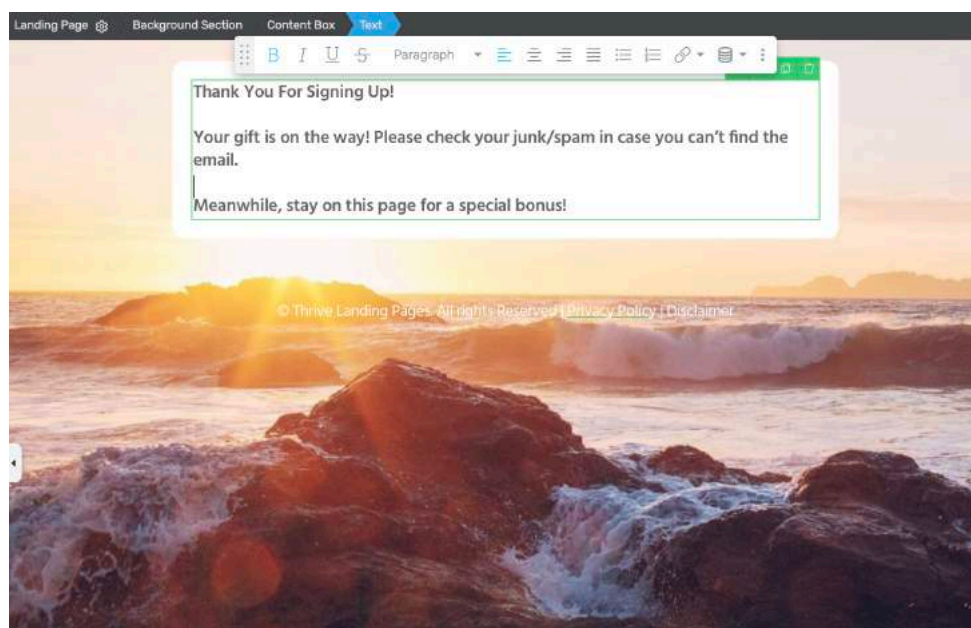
Landing Page Background Section Content Box Text

B I U S Paragraph

Thank You For Signing Up!

Your gift is on the way! Please check your junk/spam in case you can't find the email.

Meanwhile, stay on this page for a special bonus!

© Thrive Landing Pages. All rights Reserved | Privacy Policy | Disclaimer